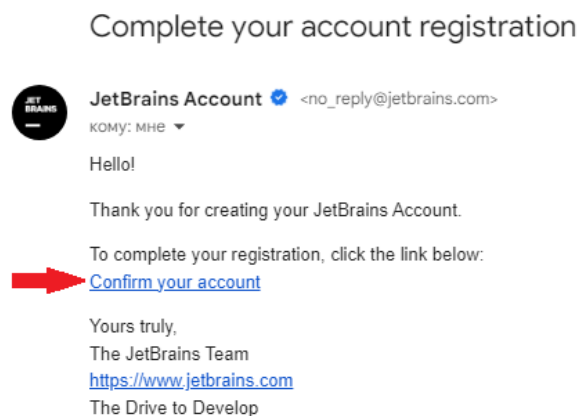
Complete your account registration

JET BRAINS

JetBrains Account <no_reply@jetbrains.com>
кому: мне

Hello!

Thank you for creating your JetBrains Account.

To complete your registration, click the link below:
Confirm your account

Yours truly,
The JetBrains Team
https://www.jetbrains.com
The Drive to Develop